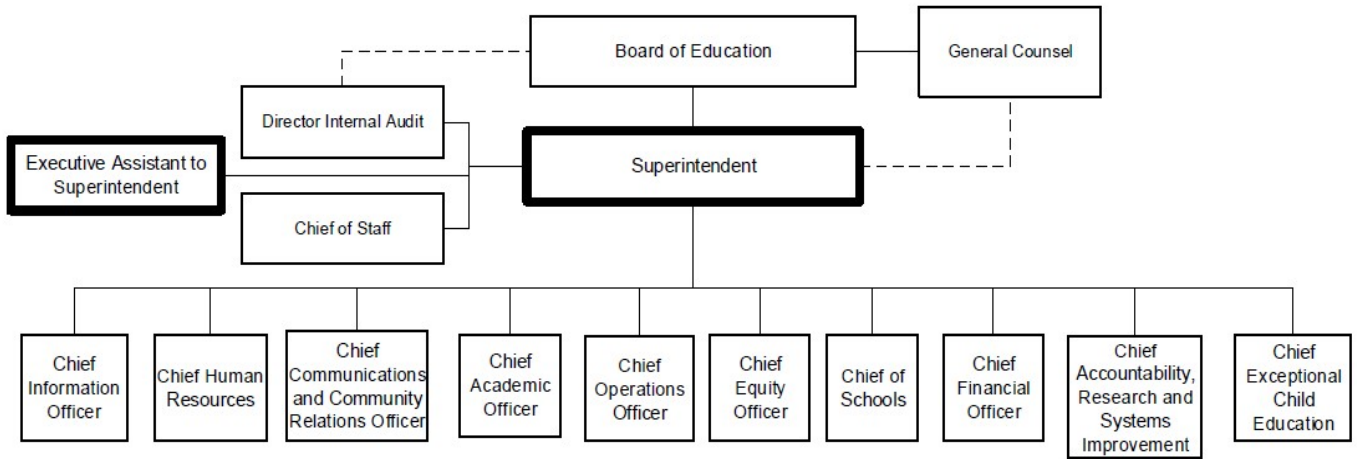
Board of Education

General Counsel

Director Internal Audit

Executive Assistant to Superintendent

Superintendent

Chief of Staff

Chief Information Officer

Chief Human Resources

Chief Communications and Community Relations Officer

Chief Academic Officer

Chief Operations Officer

Chief Equity Officer

Chief of Schools

Chief Financial Officer

Chief Accountability, Research and Systems Improvement

Chief Exceptional Child Education